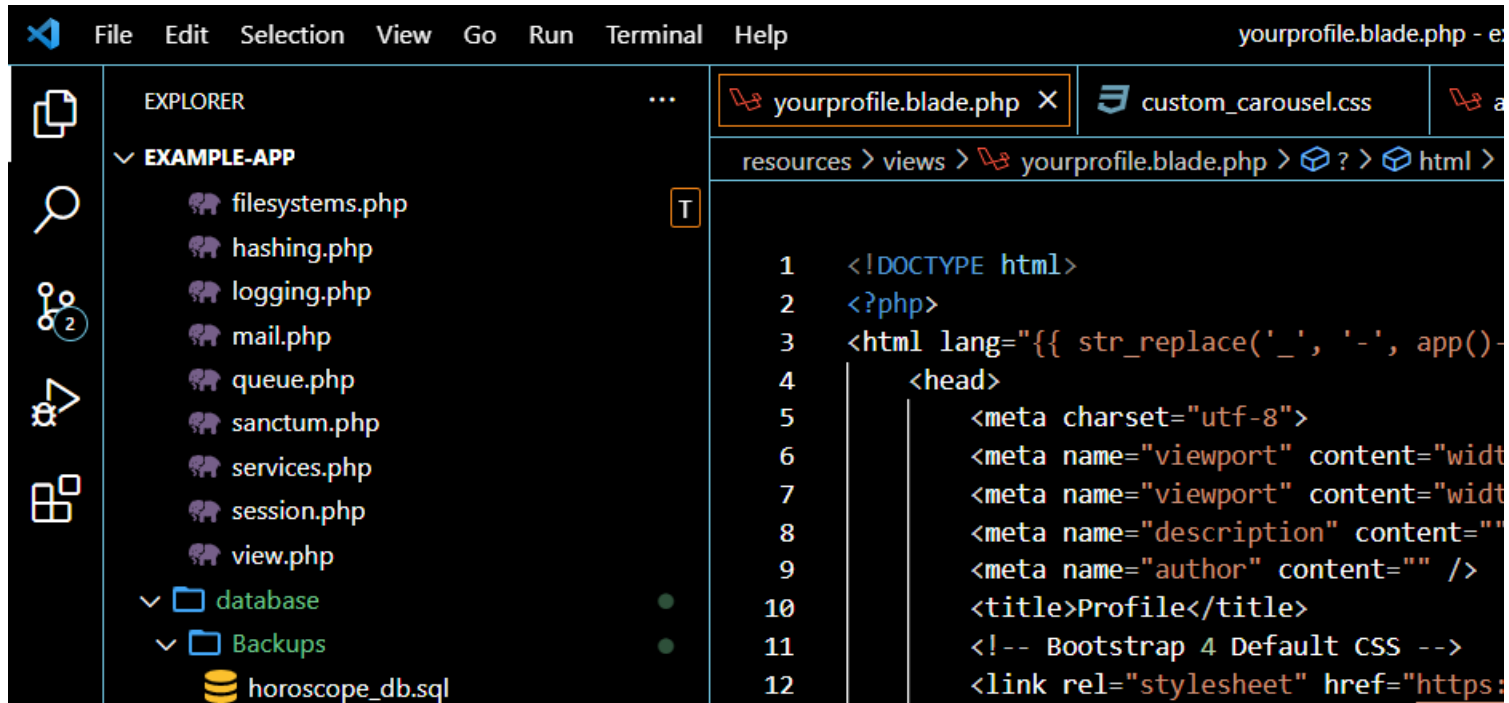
File Edit Selection View Go Run Terminal Help yourprofile.blade.php - e

EXPLORER ...

EXAMPLE-APP

filesystems.php
hashing.php
logging.php
mail.php
queue.php
sanctum.php
services.php
session.php
view.php
database
Backups
horoscope_db.sql

T

2

yourprofile.blade.php × custom_carousel.css a

resources > views > yourprofile.blade.php > ? > html >

1 <!DOCTYPE html>
2 <?php>
3 <html lang="{{ str_replace('_', '-', app()-
4 <head>
5 <meta charset="utf-8">
6 <meta name="viewport" content="widt
7 <meta name="viewport" content="widt
8 <meta name="description" content=""
9 <meta name="author" content="" />
10 <title>Profile</title>
11 <!-- Bootstrap 4 Default CSS -->
12 <link rel="stylesheet" href="https: